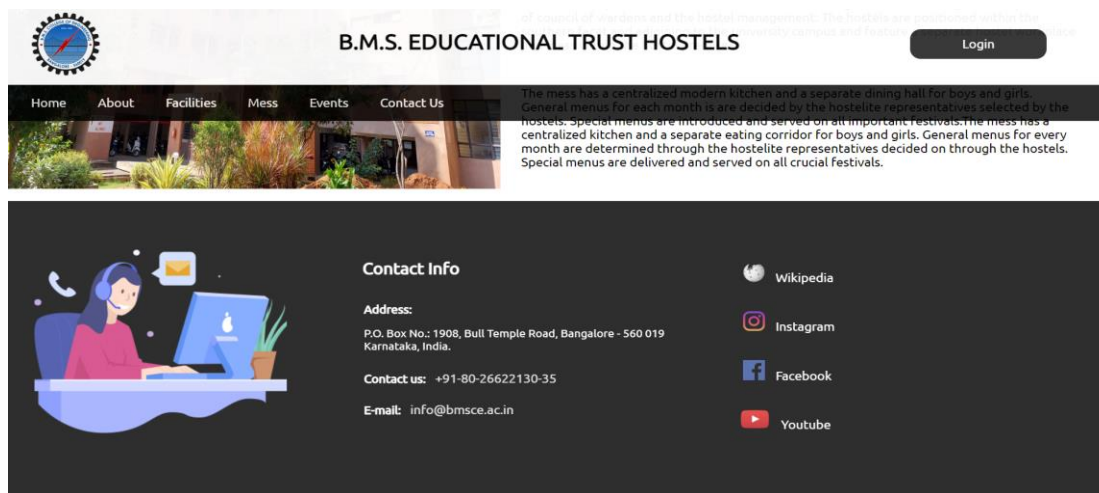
of council of wardens and the hostel management. The hostels are positioned within the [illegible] campus and feature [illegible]

B.M.S. EDUCATIONAL TRUST HOSTELS

Login

Home About Facilities Mess Events Contact Us

The mess has a centralized modern kitchen and a separate dining hall for boys and girls. General menus for each month is are decided by the hostelite representatives selected by the hostels. Special menus are introduced and served on all important festivals.The mess has a centralized kitchen and a separate eating corridor for boys and girls. General menus for every month are determined through the hostelite representatives decided on through the hostels. Special menus are delivered and served on all crucial festivals.

Contact Info

Address:

P.O. Box No.: 1908, Bull Temple Road, Bangalore - 560 019 Karnataka, India.

Contact us: +91-80-26622130-35

E-mail: info@bmsce.ac.in

Wikipedia

Instagram

Facebook

Youtube